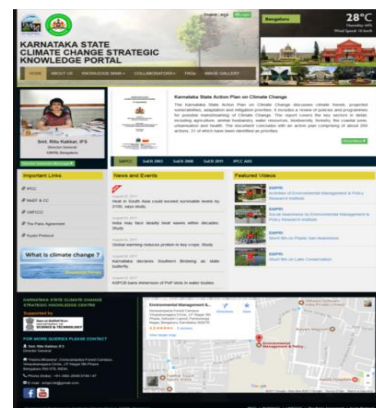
KARNATAKA STATE CLIMATE CHANGE STRATEGIC KNOWLEDGE PORTAL

Bangalore

28°C

HOME ABOUT US KNOWLEDGE BANK COLLABORATORS FAQs IMAGE GALLERY

Smt. Ritu Kakkar, IFS

Karnataka State Action Plan on Climate Change

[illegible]

SAPCC SoER 2003 SoER 2008 SoER 2011 IPCC AR5

Important Links

IPCC

MoEF & CC

UNFCCC

The Paris Agreement

Kyoto Protocol

What is climate change ?

News and Events

Heat in South Asia could exceed survivable levels by 2100, says study

India may face deadly heat waves within decades: Study

Global warming reduces protein in key crops: Study

Karnataka declares Southern Birdwing as state butterfly

KSPCB bans immersion of PoP idols in water bodies

Featured Videos

EMPRI

EMPRI

EMPRI

EMPRI

KARNATAKA STATE CLIMATE CHANGE STRATEGIC KNOWLEDGE CENTRE

Supported by

FOR MORE QUERIES PLEASE CONTACT

Environmental Management &...

Environmental Management & Policy